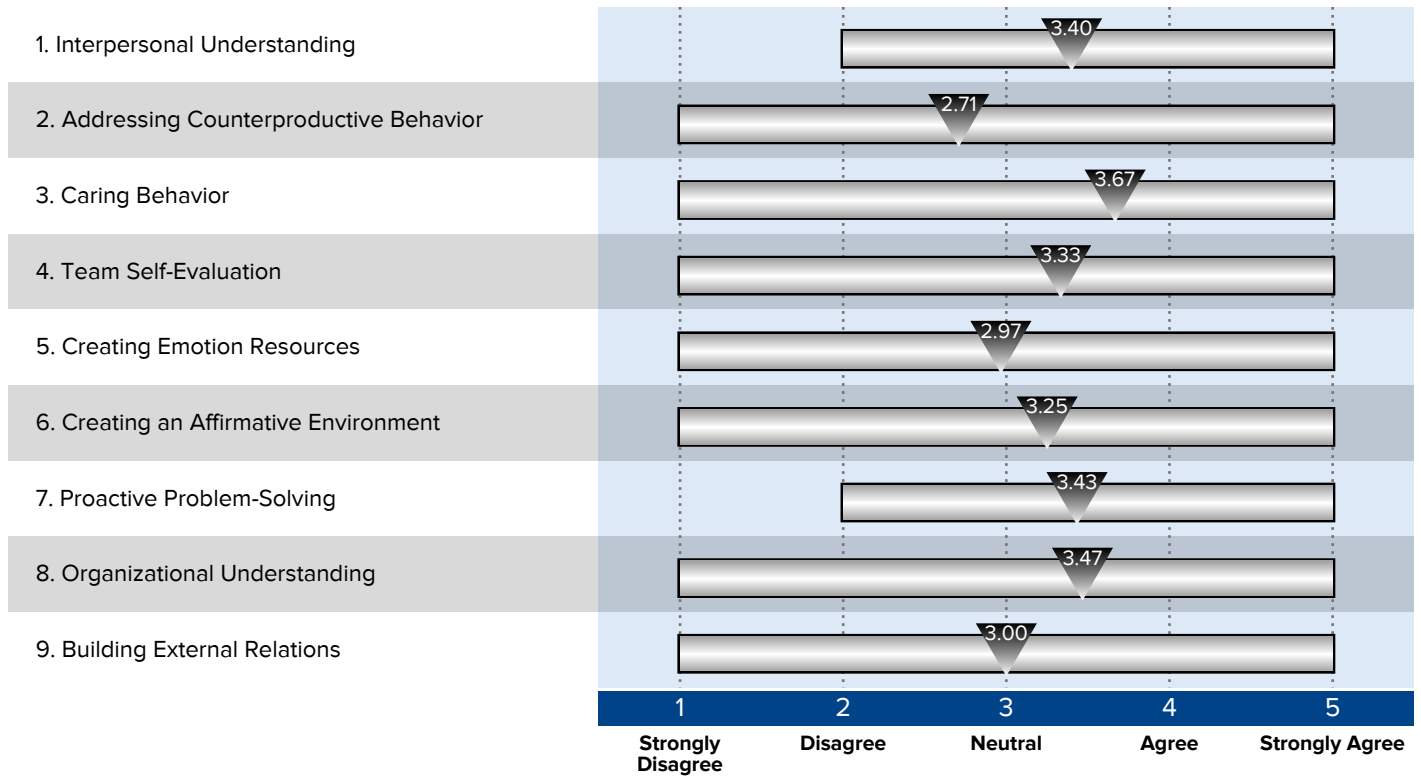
1. Interpersonal Understanding
3.40

2. Addressing Counterproductive Behavior
2.71

3. Caring Behavior
3.67

4. Team Self-Evaluation
3.33

5. Creating Emotion Resources
2.97

6. Creating an Affirmative Environment
3.25

7. Proactive Problem-Solving
3.43

8. Organizational Understanding
3.47

9. Building External Relations
3.00

1 2 3 4 5

Strongly Disagree
Disagree
Neutral
Agree
Strongly Agree